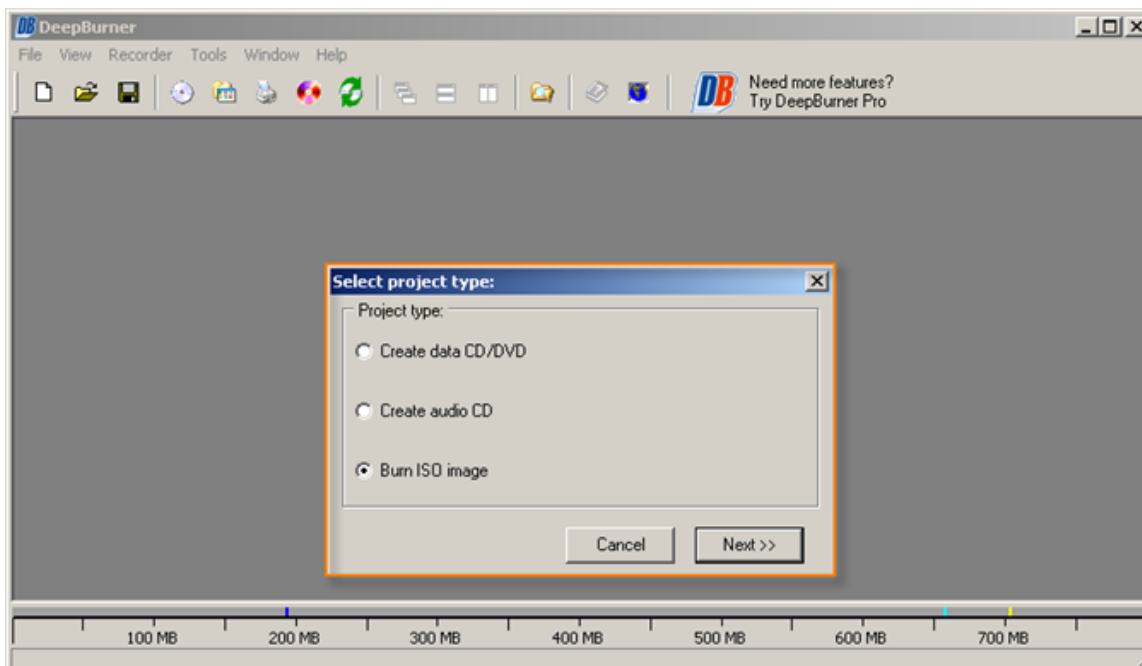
DeepBurner

File View Recorder Tools Window Help

Need more features?
Try DeepBurner Pro

Select project type:

Project type:

Create data CD/DVD

Create audio CD

Burn ISO image

Cancel

Next >>

100 MB 200 MB 300 MB 400 MB 500 MB 600 MB 700 MB